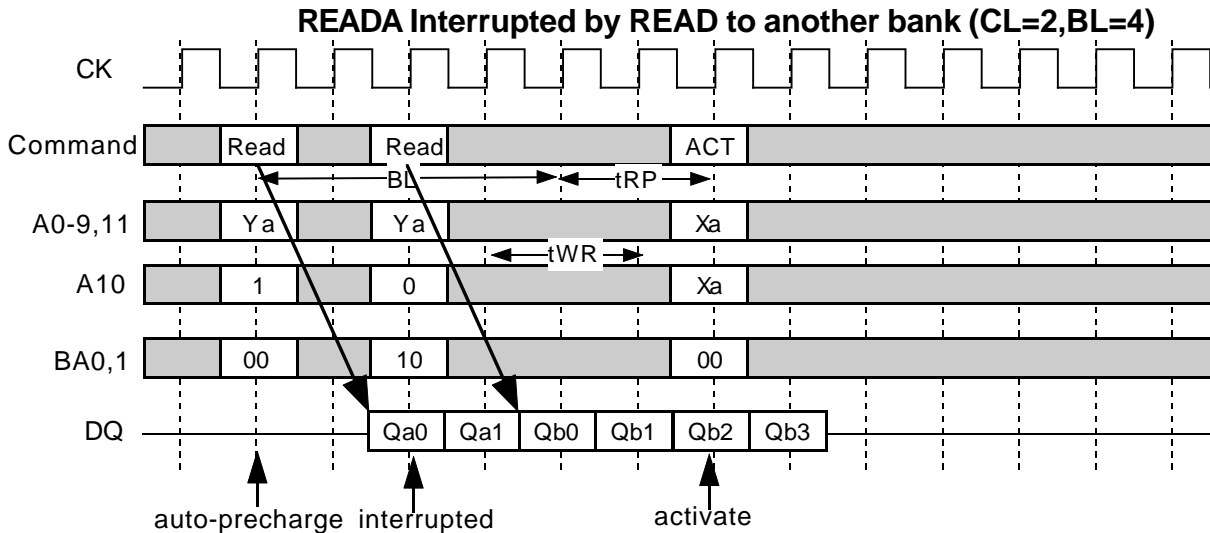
READA Interrupted by READ to another bank (CL=2,BL=4)

CK

Command Read Read ACT

BL tRP

A0-9,11 Ya Ya Xa

tWR

A10 1 0 Xa

BA0,1 00 10 00

DQ Qa0 Qa1 Qb0 Qb1 Qb2 Qb3

auto-precharge interrupted activate